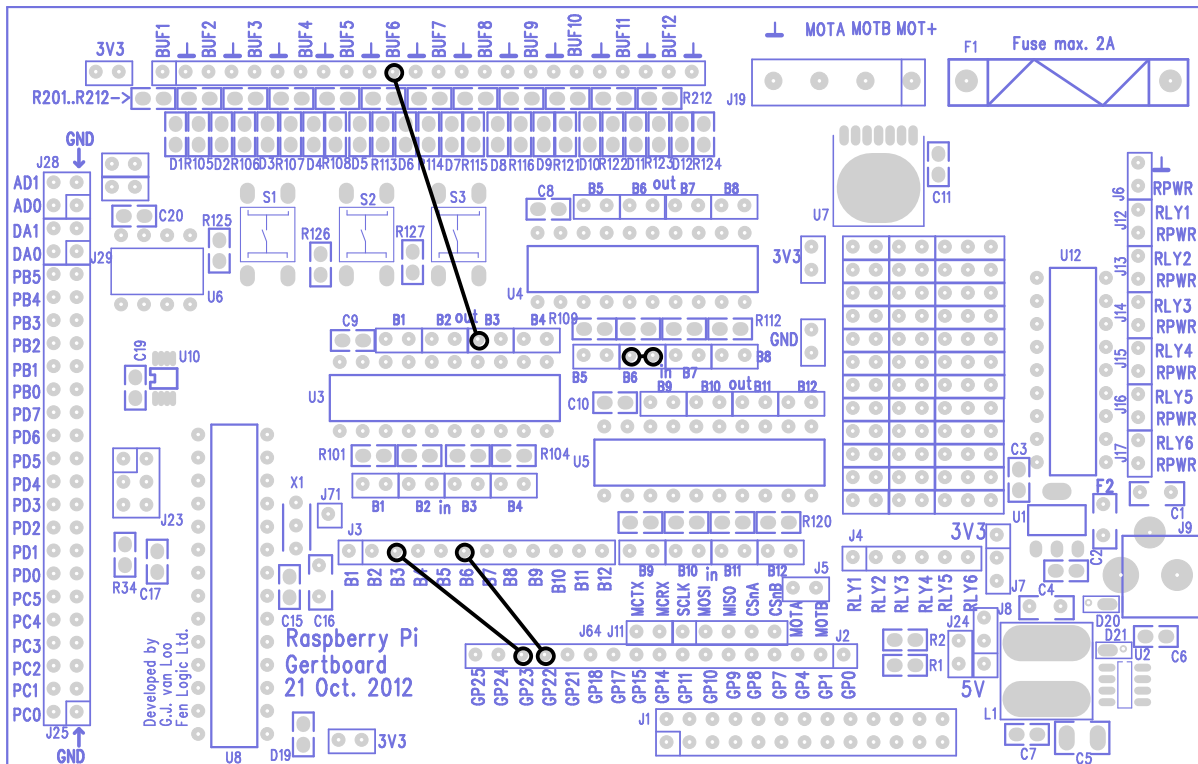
3V3 BUF1 BUF2 BUF3 BUF4 BUF5 BUF6 BUF7 BUF8 BUF9 BUF10 BUF11 BUF12

MOTA MOTB MOT+

F1 Fuse max. 2A

R201..R212-> R212

J19

D1 R105 D2 R106 D3 R107 D4 R108 D5 R113 D6 R114 D7 R115 D8 R116 D9 R121 D10 R122 D11 R123 D12 R124

GND

J28

AD1 AD0 DA1 DA0 PB5 PB4 PB3 PB2 PB1 PB0 PD7 PD6 PD5 PD4 PD3 PD2 PD1 PD0 PC5 PC4 PC3 PC2 PC1 PC0

J29

C20 R125 S1 R126 S2 R127 S3

C8 B5 B6 out B7 B8

U7 C11

U6

3V3

U4

J6 RPWR J12 RLY1 RPWR J13 RLY2 RPWR J14 RLY3 RPWR J15 RLY4 RPWR J16 RLY5 RPWR J17 RLY6 RPWR

U12

C9 B1 B2 out B3 B4 R109 R112

GND

B5 B6 in B7 B8

C19 U10

U3

B9 B10 out B11 B12

C10

R101 R104

U5

C3

B1 B2 in B3 B4

F2

U1

C1 J9

X1 J71

J23

J3

R120

J4

3V3

R34 C17

B1 B2 B3 B4 B5 B6 B7 B8 B9 B10 B11 B12

B9 B10 in B11 B12

J5

C2

RLY1 RLY2 RLY3 RLY4 RLY5 RLY6

J7

C15 C16

MCTX MCRX SCLK MOSI MISO CSnA CSnB MOTA MOTB

C4 J8 D20

Developed by G.J. van Loo Fen Logic Ltd.

Raspberry Pi Gertboard 21 Oct. 2012

J64 J11

J2

J24

R2 R1

D21 U2 C6

GP25 GP24 GP23 GP22 GP21 GP18 GP17 GP15 GP14 GP11 GP10 GP9 GP8 GP7 GP4 GP1 GP0

5V

U8

J1

L1

J25 GND

D19 3V3

C7 C5